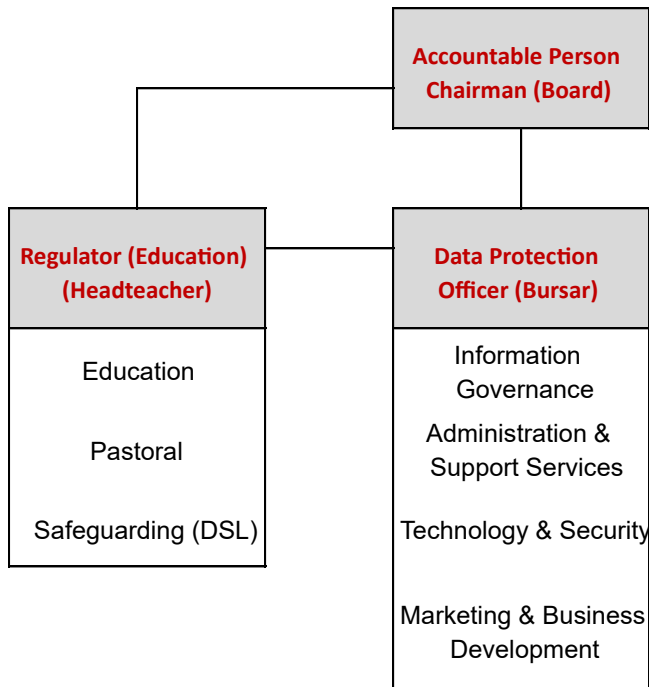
Accountable Person
Chairman (Board)

Regulator (Education)
(Headteacher)

Education

Pastoral

Safeguarding (DSL)

Data Protection
Officer (Bursar)

Information
Governance

Administration &
Support Services

Technology & Security

Marketing & Business
Development